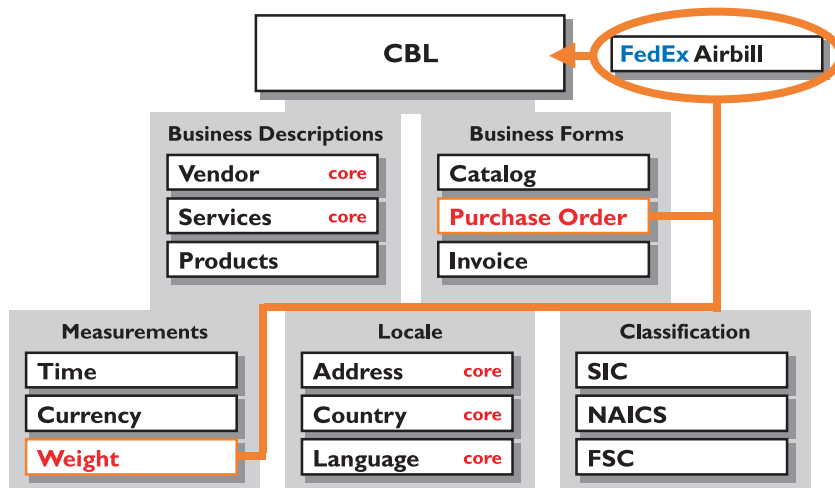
CBL

FedEx Airbill

Business Descriptions

Vendor core

Services core

Products

Business Forms

Catalog

Purchase Order

Invoice

Measurements

Time

Currency

Weight

Locale

Address core

Country core

Language core

Classification

SIC

NAICS

FSC